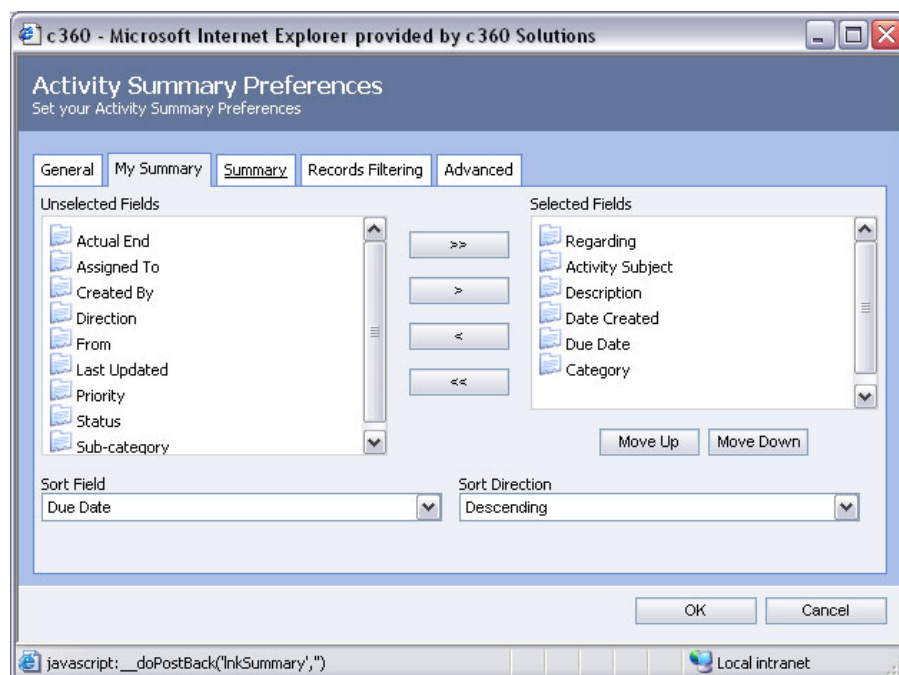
c360 - Microsoft Internet Explorer provided by c360 Solutions

Activity Summary Preferences
Set your Activity Summary Preferences

General | My Summary | Summary | Records Filtering | Advanced

Unselected Fields
Actual End
Assigned To
Created By
Direction
From
Last Updated
Priority
Status
Sub-category

>>
>
<
<<

Selected Fields
Regarding
Activity Subject
Description
Date Created
Due Date
Category

Move Up
Move Down

Sort Field
Due Date

Sort Direction
Descending

OK
Cancel

javascript:__doPostBack('lnkSummary','')
Local intranet